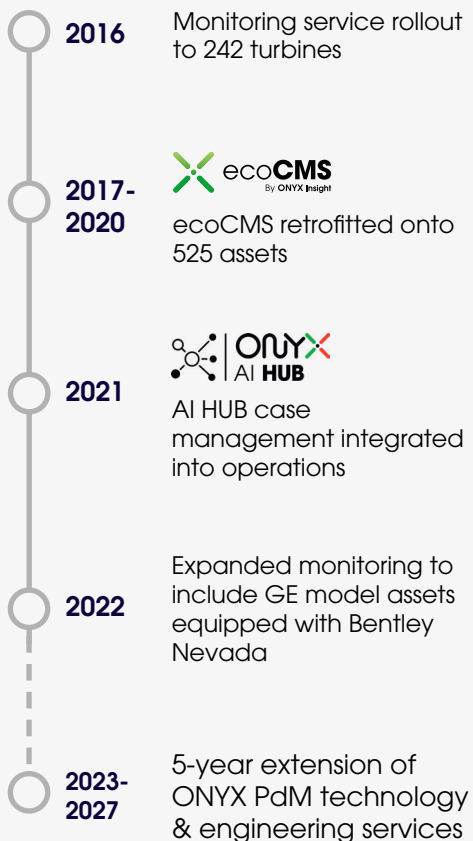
2016
Monitoring service rollout to 242 turbines

2017-2020
ecoCMS
By ONYX Insight
ecoCMS retrofitted onto 525 assets

2021
ONYX
AI HUB
AI HUB case management integrated into operations

2022
Expanded monitoring to include GE model assets equipped with Bentley Nevada

2023-2027
5-year extension of ONYX PdM technology & engineering services